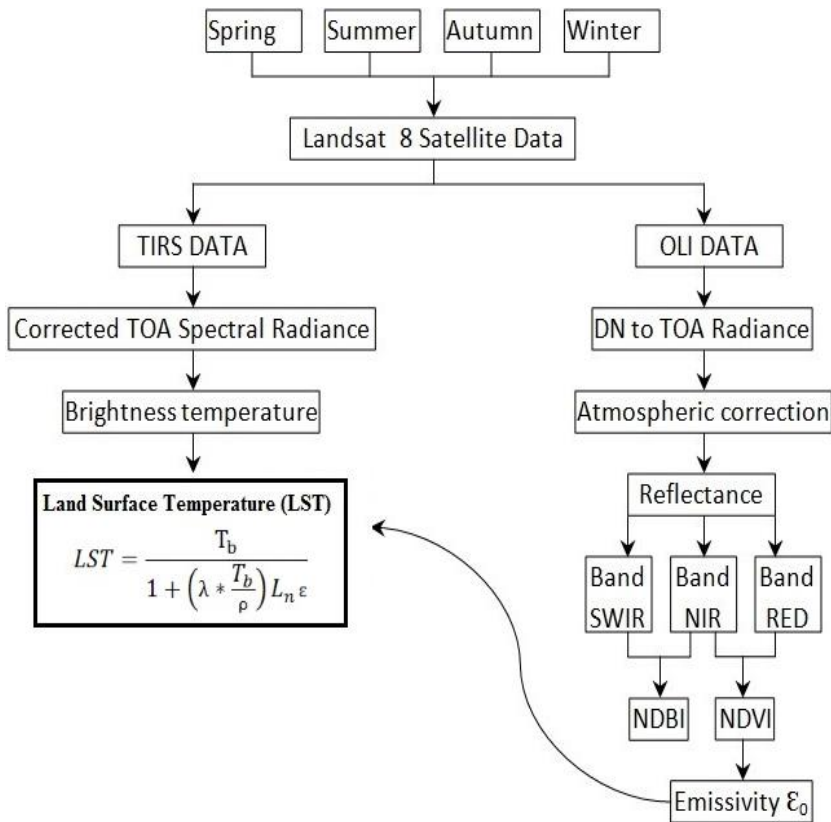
Spring
Summer
Autumn
Winter

Landsat 8 Satellite Data

TIRS DATA

Corrected TOA Spectral Radiance

Brightness temperature

Land Surface Temperature (LST)
$LST = \frac{T_b}{1 + \left(\lambda * \frac{T_b}{\rho}\right) L_n \varepsilon}$

OLI DATA

DN to TOA Radiance

Atmospheric correction

Reflectance

Band SWIR
Band NIR
Band RED

NDBI
NDVI

Emissivity $\varepsilon_0$